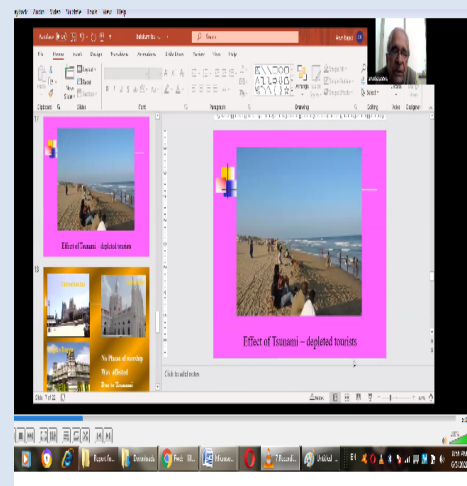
Keyboard Zoom Video Window Share View Help

AutoSave Off

Search

File Home Insert Design Transitions Animations Slide Show Review View Help

Clipboard Slides Font Paragraph Drawing Editing Voice Designer

Effect of Tsunami – depleted tourists

No Places of worship Were affected Due to Tsunami

Effect of Tsunami – depleted tourists

Click to add notes

Slide 17 of 22